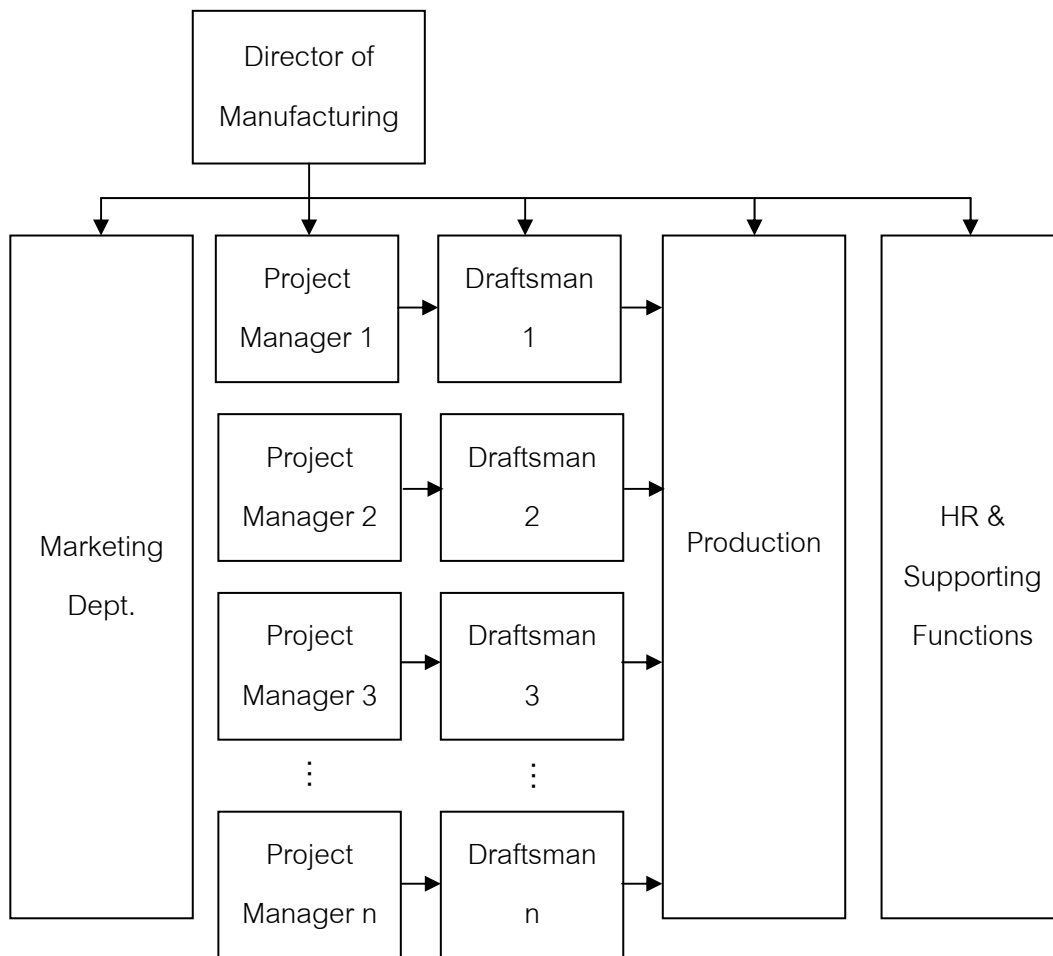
Director of Manufacturing

Marketing Dept.

Project Manager 1

Draftsman 1

Project Manager 2

Draftsman 2

Project Manager 3

Draftsman 3

⋮

⋮

Project Manager n

Draftsman n

Production

HR & Supporting Functions